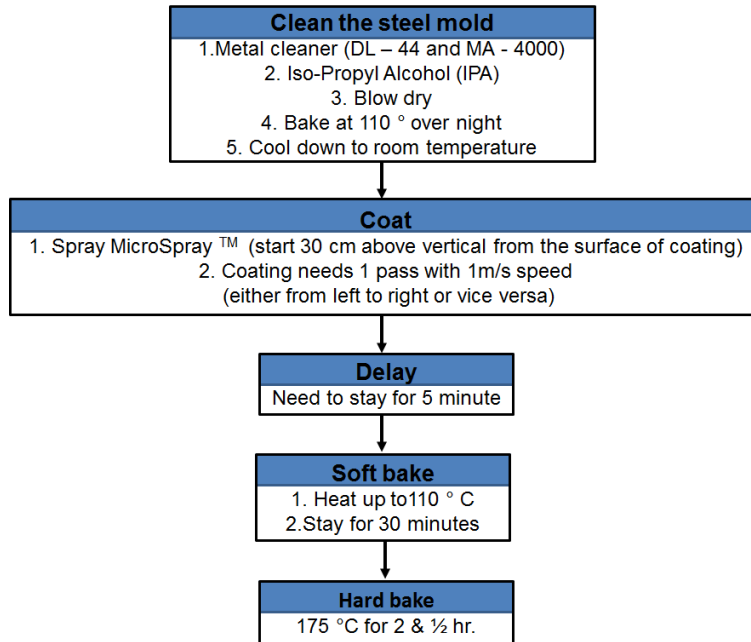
Clean the steel mold
1.Metal cleaner (DL – 44 and MA - 4000)
2. Iso-Propyl Alcohol (IPA)
3. Blow dry
4. Bake at 110 ° over night
5. Cool down to room temperature

Coat
1. Spray MicroSpray ™ (start 30 cm above vertical from the surface of coating)
2. Coating needs 1 pass with 1m/s speed
(either from left to right or vice versa)

Delay
Need to stay for 5 minute

Soft bake
1. Heat up to110 ° C
2.Stay for 30 minutes

Hard bake
175 °C for 2 & ½ hr.